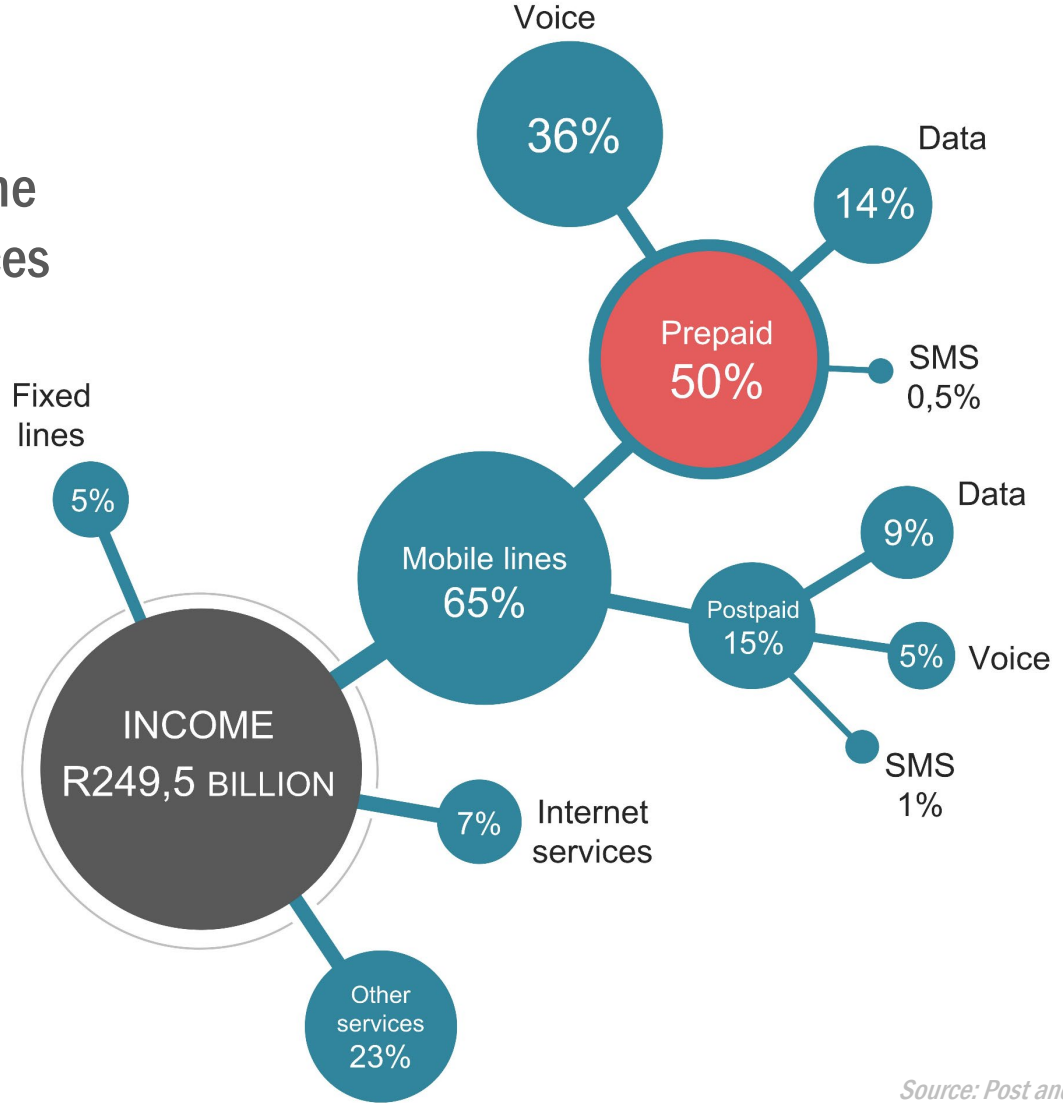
ne
es

Voice
36%

Data
14%

Prepaid
50%

SMS
0,5%

Fixed lines
5%

Mobile lines
65%

Data
9%

Postpaid
15%

5% Voice

SMS
1%

INCOME
R249,5 BILLION

7% Internet services

Other services
23%

Source: Post an